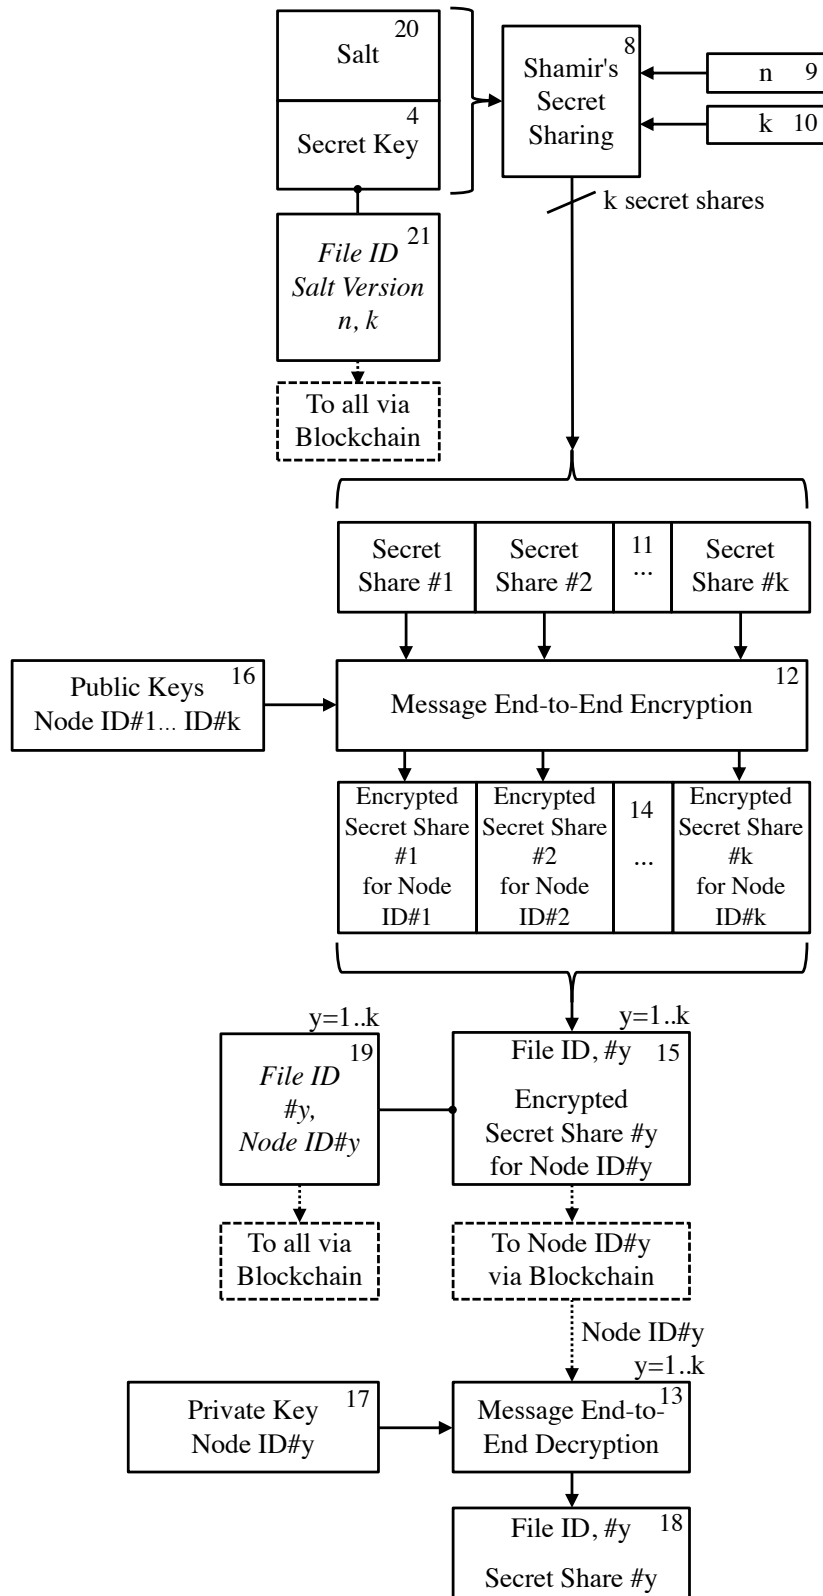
Salt 20

4 Secret Key

File ID 21 Salt Version $n$, $k$

To all via Blockchain

Shamir's Secret Sharing 8

n 9

k 10

k secret shares

Secret Share #1

Secret Share #2

11 ...

Secret Share #k

Public Keys Node ID#1... ID#k 16

Message End-to-End Encryption 12

Encrypted Secret Share #1 for Node ID#1

Encrypted Secret Share #2 for Node ID#2

14 ...

Encrypted Secret Share #k for Node ID#k

y=1..k

File ID #y, Node ID#y 19

To all via Blockchain

y=1..k

File ID, #y 15

Encrypted Secret Share #y for Node ID#y

To Node ID#y via Blockchain

Node ID#y

y=1..k

Private Key Node ID#y 17

Message End-to-End Decryption 13

File ID, #y 18

Secret Share #y